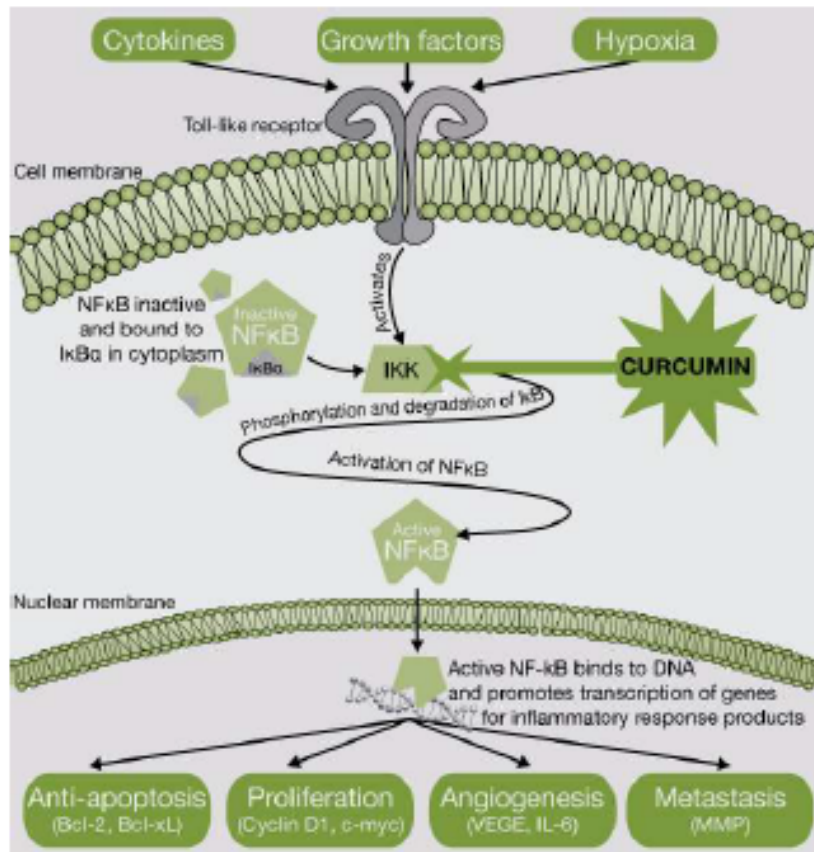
Cytokines

Growth factors

Hypoxia

Toll-like receptor

Cell membrane

Activates

NFκB inactive and bound to IκBα in cytoplasm

Inactive NFκB

IκBα

IKK

CURCUMIN

Phosphorylation and degradation of IκB

Activation of NFκB

Active NFκB

Nuclear membrane

Active NF-kB binds to DNA and promotes transcription of genes for inflammatory response products

Anti-apoptosis (Bcl-2, Bcl-xL)

Proliferation (Cyclin D1, c-myc)

Angiogenesis (VEGE, IL-6)

Metastasis (MMP)